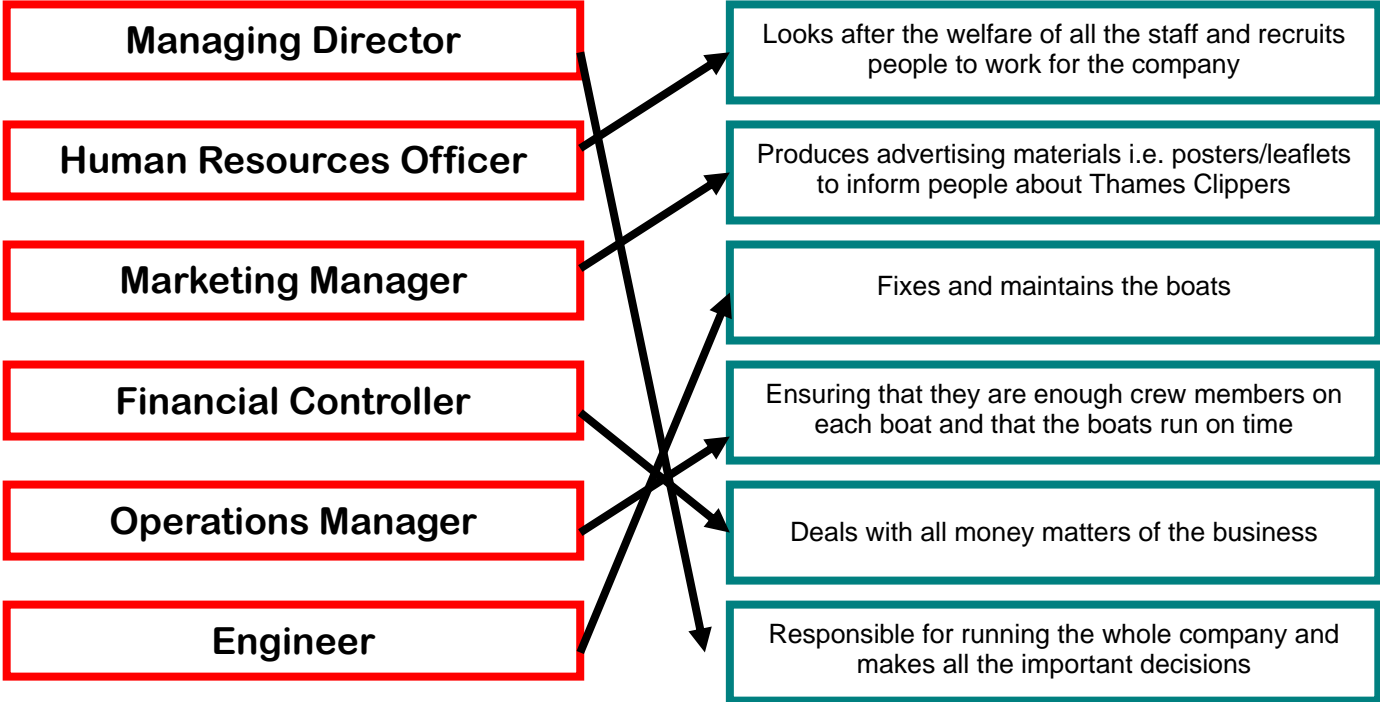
Managing Director

Human Resources Officer

Marketing Manager

Financial Controller

Operations Manager

Engineer

Looks after the welfare of all the staff and recruits people to work for the company

Produces advertising materials i.e. posters/leaflets to inform people about Thames Clippers

Fixes and maintains the boats

Ensuring that they are enough crew members on each boat and that the boats run on time

Deals with all money matters of the business

Responsible for running the whole company and makes all the important decisions